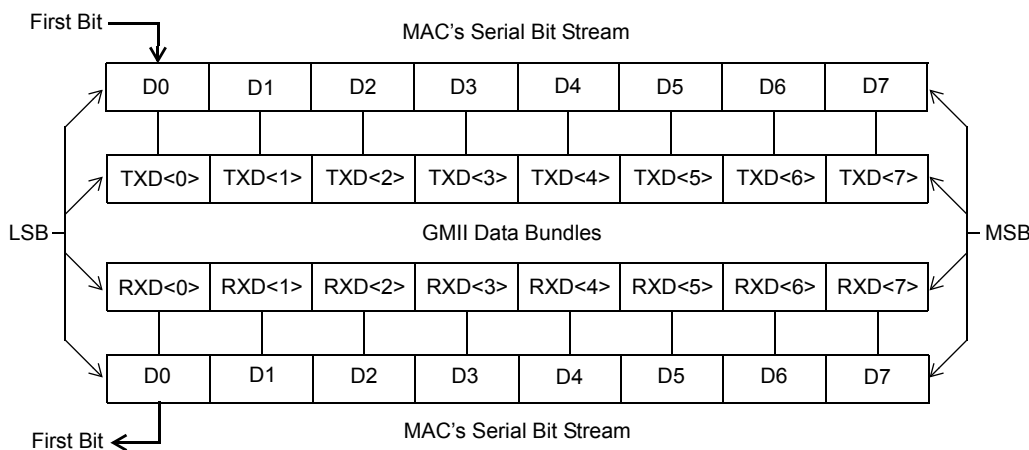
First Bit

MAC's Serial Bit Stream

| D0 | D1 | D2 | D3 | D4 | D5 | D6 | D7 |
|---|---|---|---|---|---|---|---|

| TXD<0> | TXD<1> | TXD<2> | TXD<3> | TXD<4> | TXD<5> | TXD<6> | TXD<7> |
|---|---|---|---|---|---|---|---|

LSB

GMII Data Bundles

MSB

| RXD<0> | RXD<1> | RXD<2> | RXD<3> | RXD<4> | RXD<5> | RXD<6> | RXD<7> |
|---|---|---|---|---|---|---|---|

| D0 | D1 | D2 | D3 | D4 | D5 | D6 | D7 |
|---|---|---|---|---|---|---|---|

First Bit

MAC's Serial Bit Stream